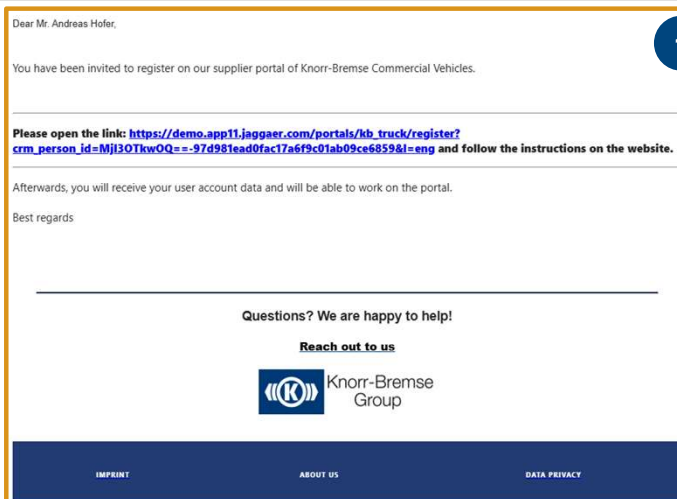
Dear Mr. Andreas Hofer,

You have been invited to register on our supplier portal of Knorr-Bremse Commercial Vehicles.

Please open the link: https://demo.app11.jaggaer.com/portals/kb_truck/register?crm_person_id=MjI3OTkwOQ==-97d981ead0fac17a6f9c01ab09ce6859&l=eng and follow the instructions on the website.

Afterwards, you will receive your user account data and will be able to work on the portal.

Best regards

Questions? We are happy to help!

Reach out to us

Knorr-Bremse Group

IMPRINT

ABOUT US

DATA PRIVACY